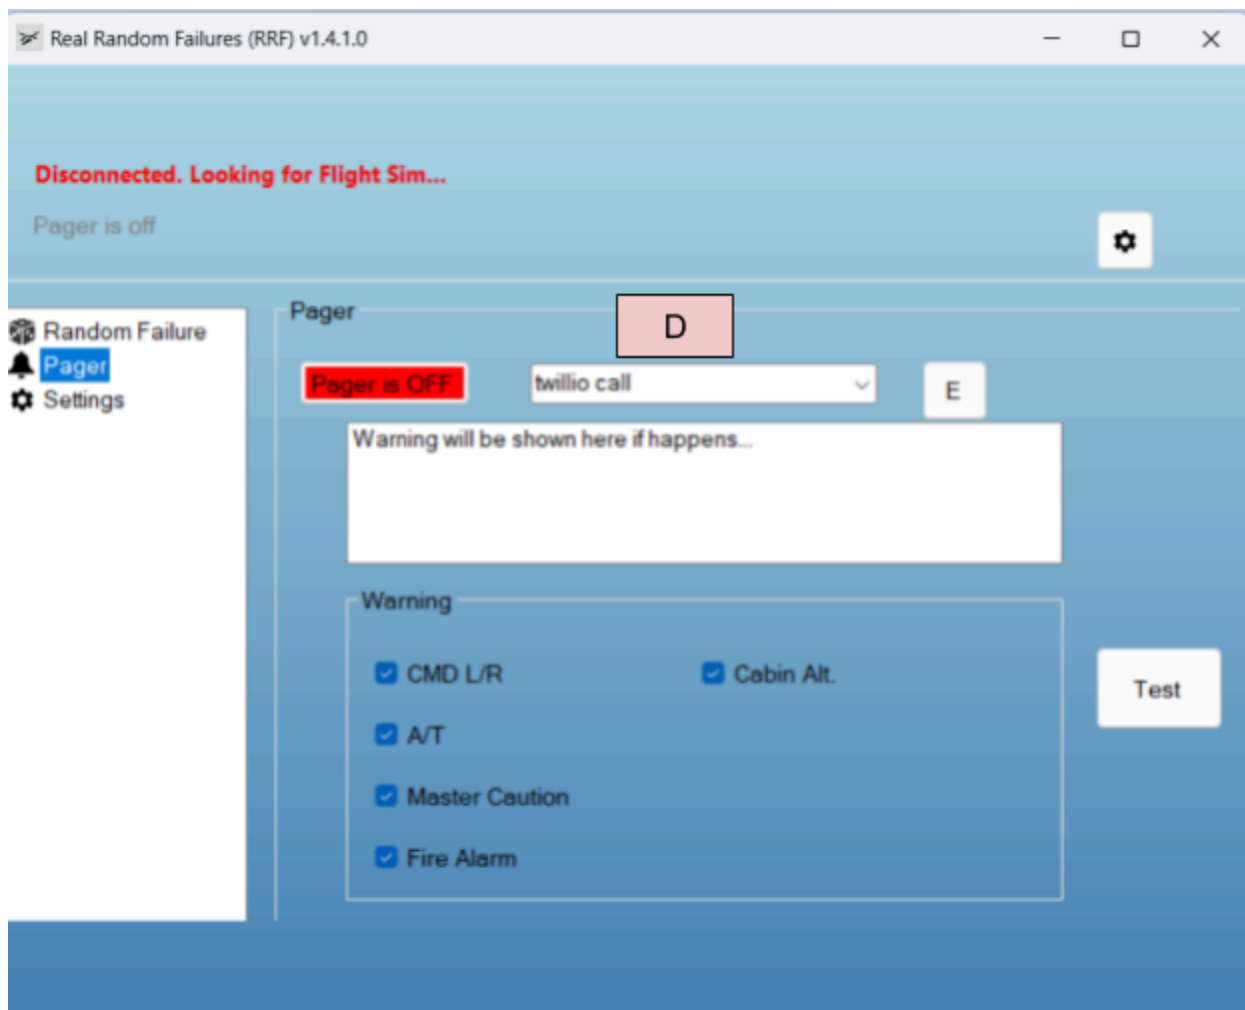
Real Random Failures (RRF) v1.4.1.0

Disconnected. Looking for Flight Sim...

Pager is off

Random Failure
Pager
Settings

Pager

D

Pager is OFF

twillio call

E

Warning will be shown here if happens...

Warning

CMD L/R

Cabin Alt.

A/T

Master Caution

Fire Alarm

Test